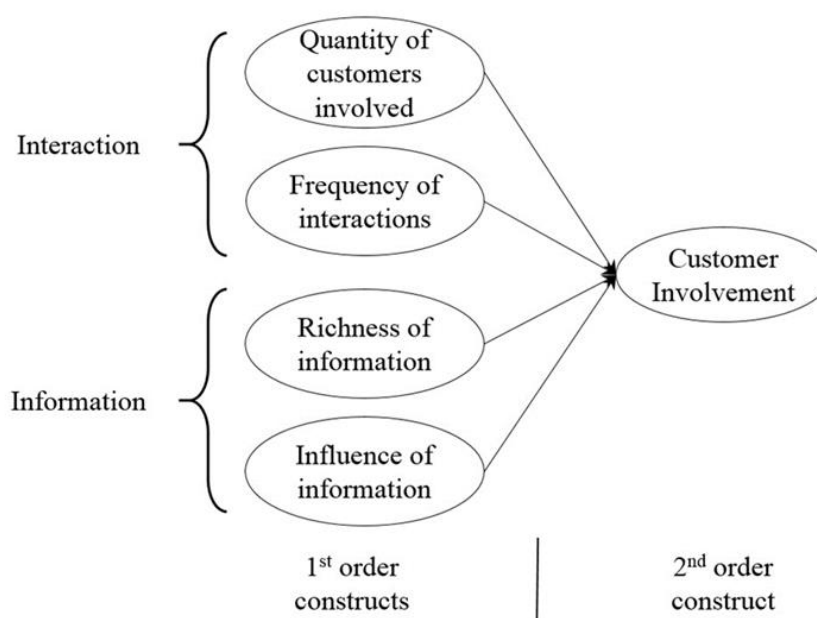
Interaction

Quantity of customers involved

Frequency of interactions

Information

Richness of information

Influence of information

Customer Involvement

1$^{st}$ order constructs

2$^{nd}$ order construct